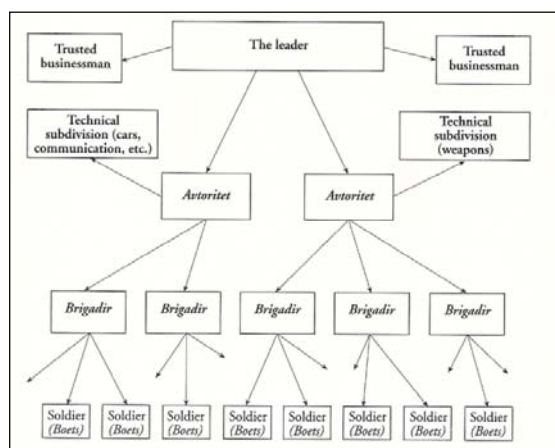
Trusted businessman

The leader

Trusted businessman

Technical subdivision (cars, communication, etc.)

Technical subdivision (weapons)

*Avtoritet*

*Avtoritet*

*Brigadir*

*Brigadir*

*Brigadir*

*Brigadir*

*Brigadir*

Soldier (*Boets*)

Soldier (*Boets*)

Soldier (*Boets*)

Soldier (*Boets*)

Soldier (*Boets*)

Soldier (*Boets*)

Soldier (*Boets*)

Soldier (*Boets*)